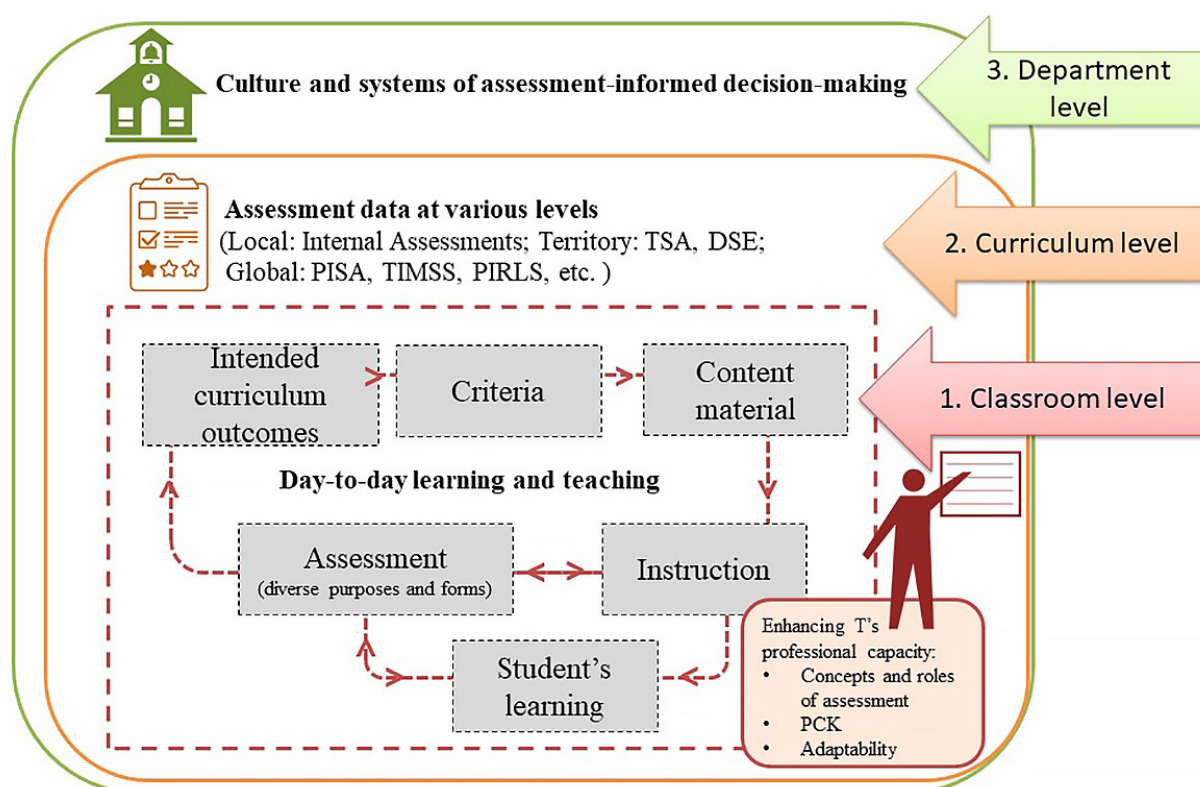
Culture and systems of assessment-informed decision-making

3. Department level

Assessment data at various levels
(Local: Internal Assessments; Territory: TSA, DSE; Global: PISA, TIMSS, PIRLS, etc. )

2. Curriculum level

Intended curriculum outcomes

Criteria

Content material

1. Classroom level

Day-to-day learning and teaching

Assessment
(diverse purposes and forms)

Instruction

Student's learning

Enhancing T's professional capacity:
• Concepts and roles of assessment
• PCK
• Adaptability